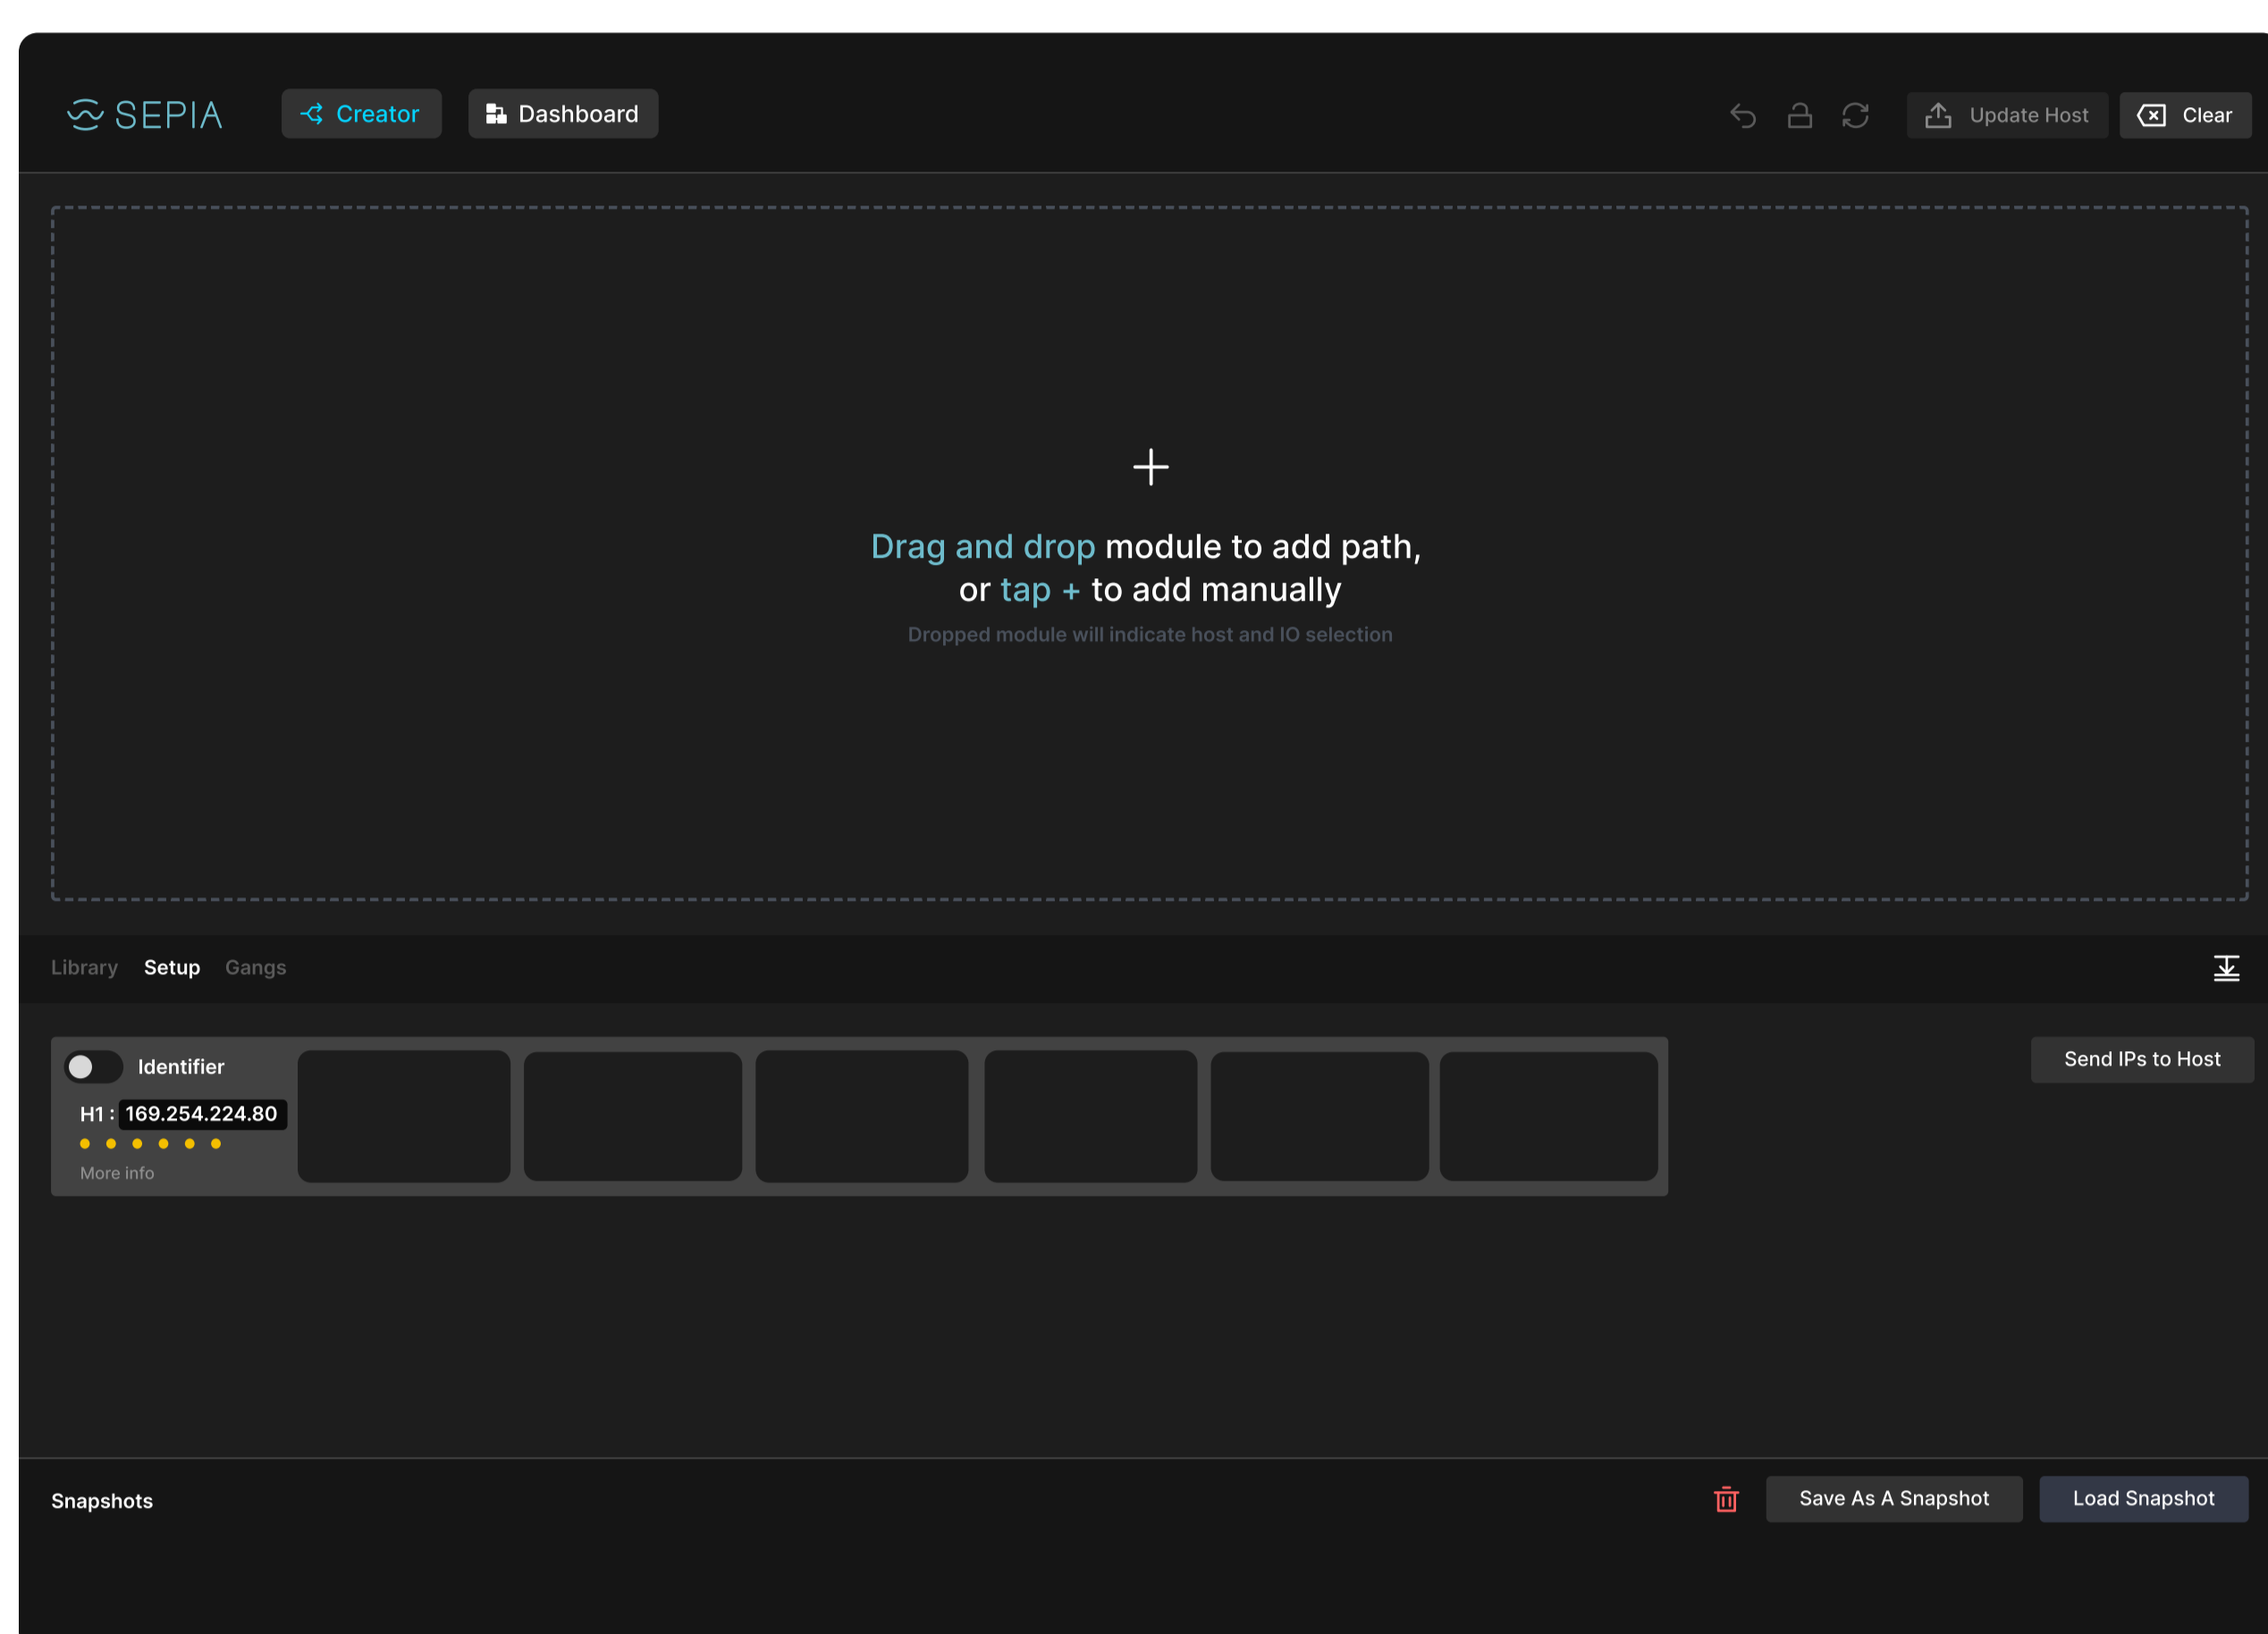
SEPIA

Creator

Dashboard

Update Host

Clear

+

Drag and drop module to add path, or tap + to add manually

Dropped module will indicate host and IO selection

Library Setup Gangs

Identifier

H1 : 169.254.224.80

More info

Send IPs to Host

Snapshots

Save As A Snapshot

Load Snapshot